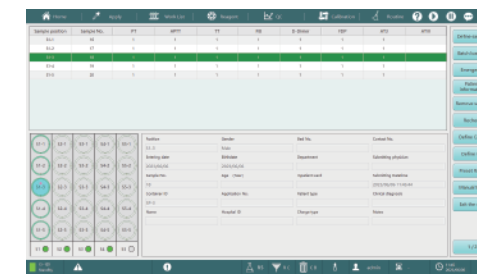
Home | Apply | Work List | Reagent | QC | Calibration | Finalize

| Sample position | Sample No. | PT | APTT | TT | FIB | D-Dimer | FDP | AT3 | AT III |
|---|---|---|---|---|---|---|---|---|---|
| S1-1 | 18 | 1 | 1 | 1 | 1 | 1 | 1 | 1 | |
| S1-2 | 27 | 1 | 1 | 1 | 1 | 1 | 1 | 1 | |
| S1-3 | 28 | 1 | 1 | 1 | 1 | 1 | 1 | 1 | |
| S1-4 | 30 | 1 | 1 | 1 | 1 | 1 | 1 | 1 | |
| S1-5 | 32 | 1 | 1 | 1 | 1 | 1 | 1 | 1 | |

S1-1 S2-1 S3-1 S4-1 S5-1
S1-2 S2-2 S3-2 S4-2 S5-2
S1-3 S2-3 S3-3 S4-3 S5-3
S1-4 S2-4 S3-4 S4-4 S5-4
S1-5 S2-5 S3-5 S4-5 S5-5
S1 S2 S3 S4 S5

Position | Gender | Bed No. | Contact No.
S1-3 | Male
Entering date | Birthdate | Department | Submitting physician
Sample No. | Age | Inpatient card | Submitting time
28
Container ID | Application No. | Patient type | Clinical diagnosis
Name | Hospital ID | Charge type | Notes

Define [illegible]
Batch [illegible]
Emergency
Patient information
Remove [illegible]
Recheck
Define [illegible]
Define
Preset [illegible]
Manual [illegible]
Edit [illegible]
1/1

Standby | admin